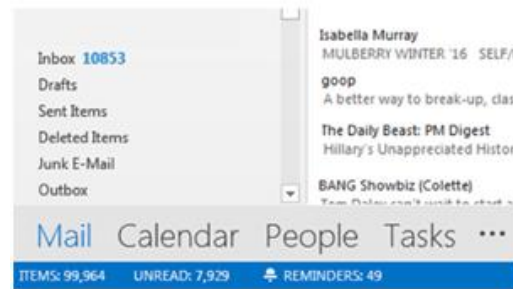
Inbox 10853
Drafts
Sent Items
Deleted Items
Junk E-Mail
Outbox

Isabella Murray
MULBERRY WINTER '16 SELF/

goop
A better way to break-up, clas

The Daily Beast: PM Digest
Hillary's Unappreciated Histor

BANG Showbiz (Colette)
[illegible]

Mail Calendar People Tasks ···

ITEMS: 99,964 UNREAD: 7,929 REMINDERS: 49